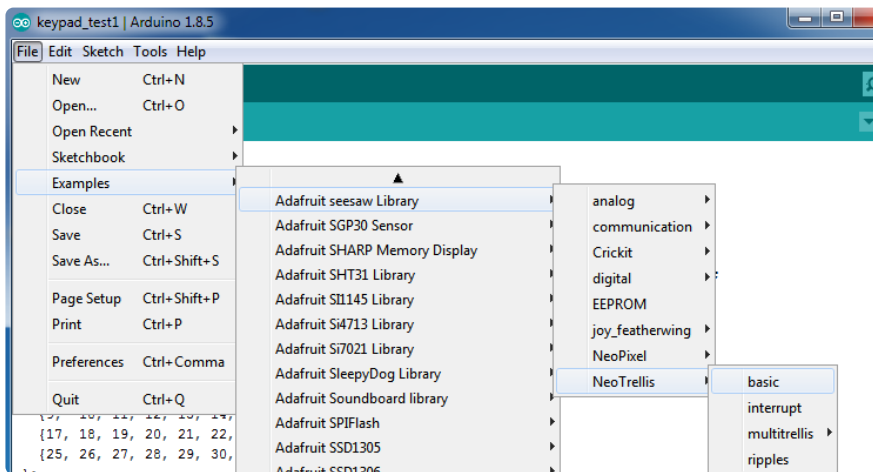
keypad_test1 | Arduino 1.8.5

File Edit Sketch Tools Help

New Ctrl+N
Open... Ctrl+O
Open Recent
Sketchbook
Examples
Close Ctrl+W
Save Ctrl+S
Save As... Ctrl+Shift+S
Page Setup Ctrl+Shift+P
Print Ctrl+P
Preferences Ctrl+Comma
Quit Ctrl+Q

Adafruit seesaw Library
Adafruit SGP30 Sensor
Adafruit SHARP Memory Display
Adafruit SHT31 Library
Adafruit SI1145 Library
Adafruit Si4713 Library
Adafruit Si7021 Library
Adafruit SleepyDog Library
Adafruit Soundboard library
Adafruit SPIFlash
Adafruit SSD1305
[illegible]

analog
communication
Crickit
digital
EEPROM
joy_featherwing
NeoPixel
NeoTrellis

basic
interrupt
multitrellis
ripples

{9, 10, 11, 12, 13, 14,
{17, 18, 19, 20, 21, 22,
{25, 26, 27, 28, 29, 30,